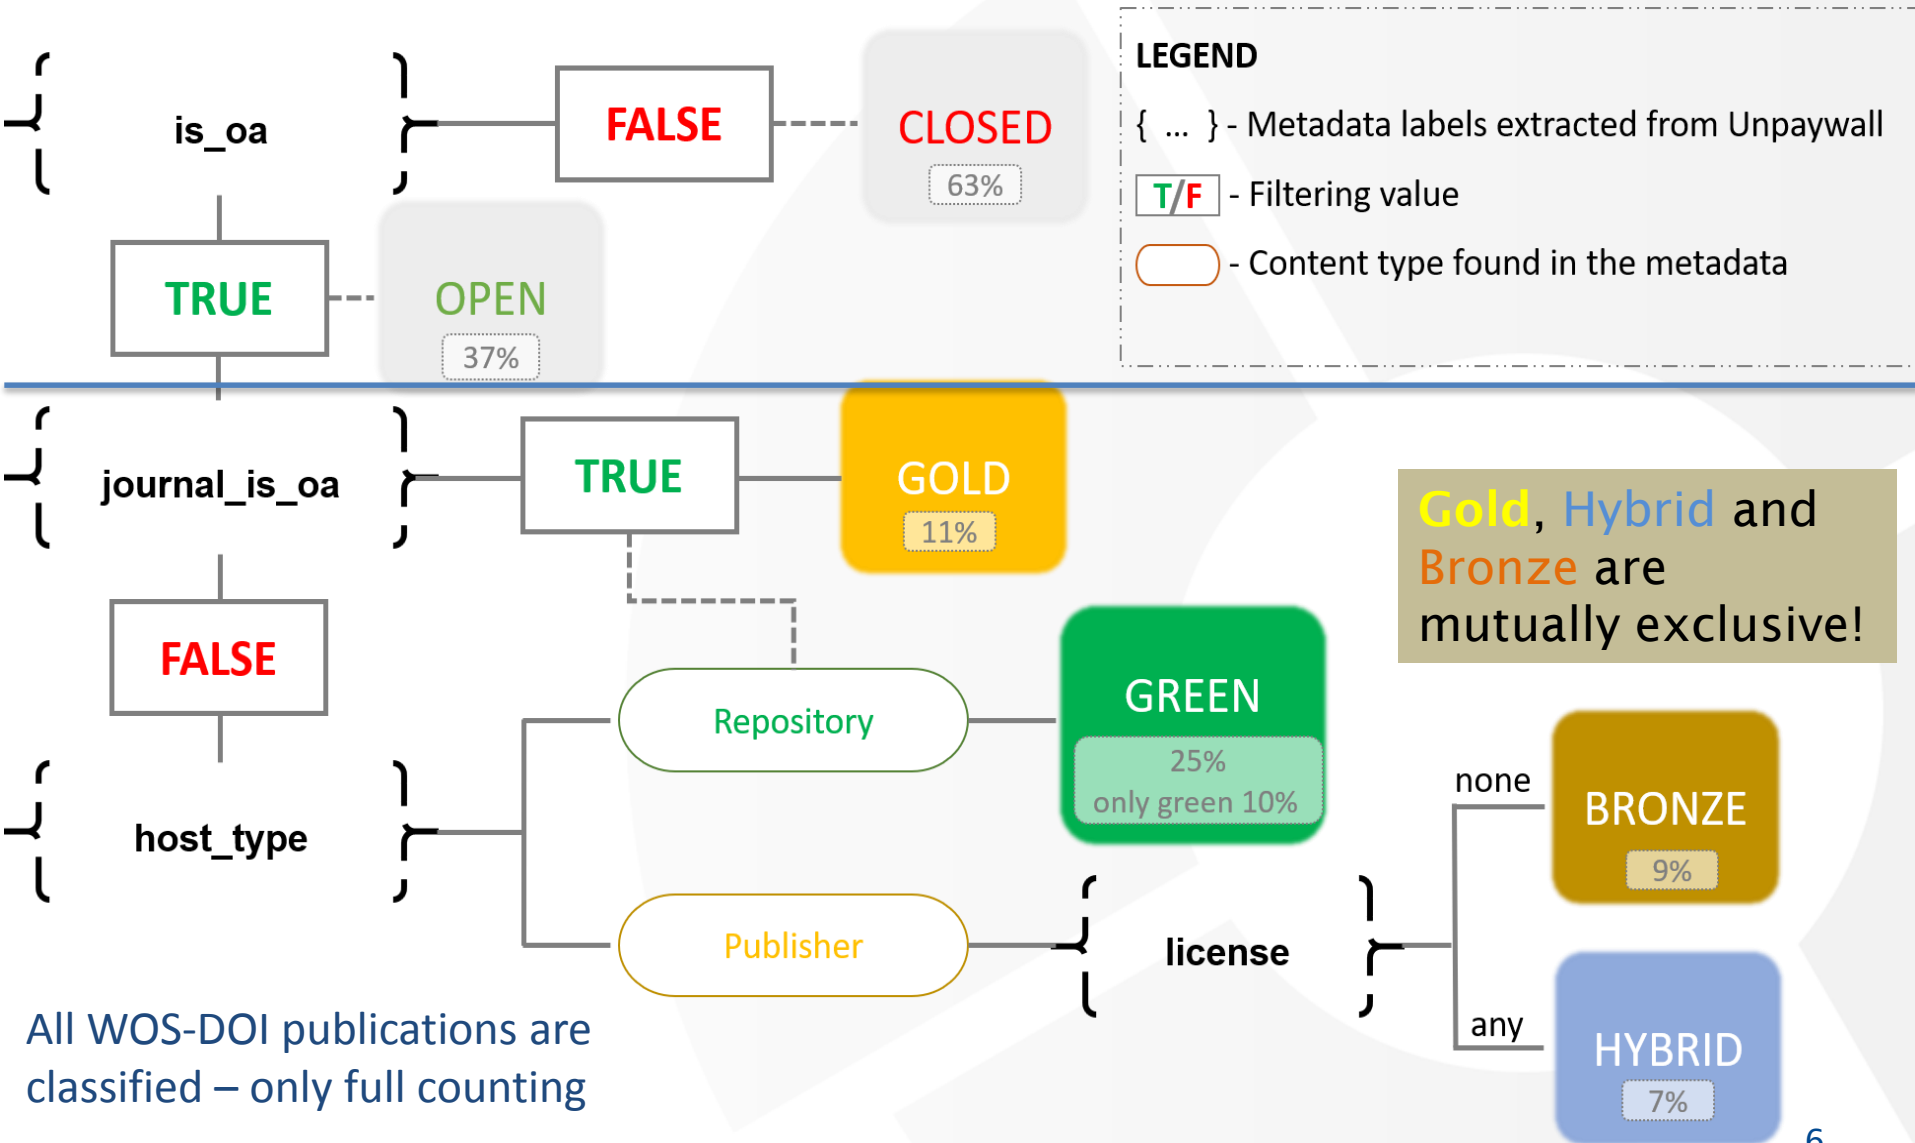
LEGEND

{ ... } - Metadata labels extracted from Unpaywall

T/F - Filtering value

- Content type found in the metadata

is_oa

FALSE

CLOSED
63%

TRUE

OPEN
37%

journal_is_oa

TRUE

GOLD
11%

Gold, Hybrid and Bronze are mutually exclusive!

FALSE

Repository

GREEN
25%
only green 10%

host_type

none

BRONZE
9%

Publisher

license

any

HYBRID
7%

All WOS-DOI publications are classified – only full counting

6